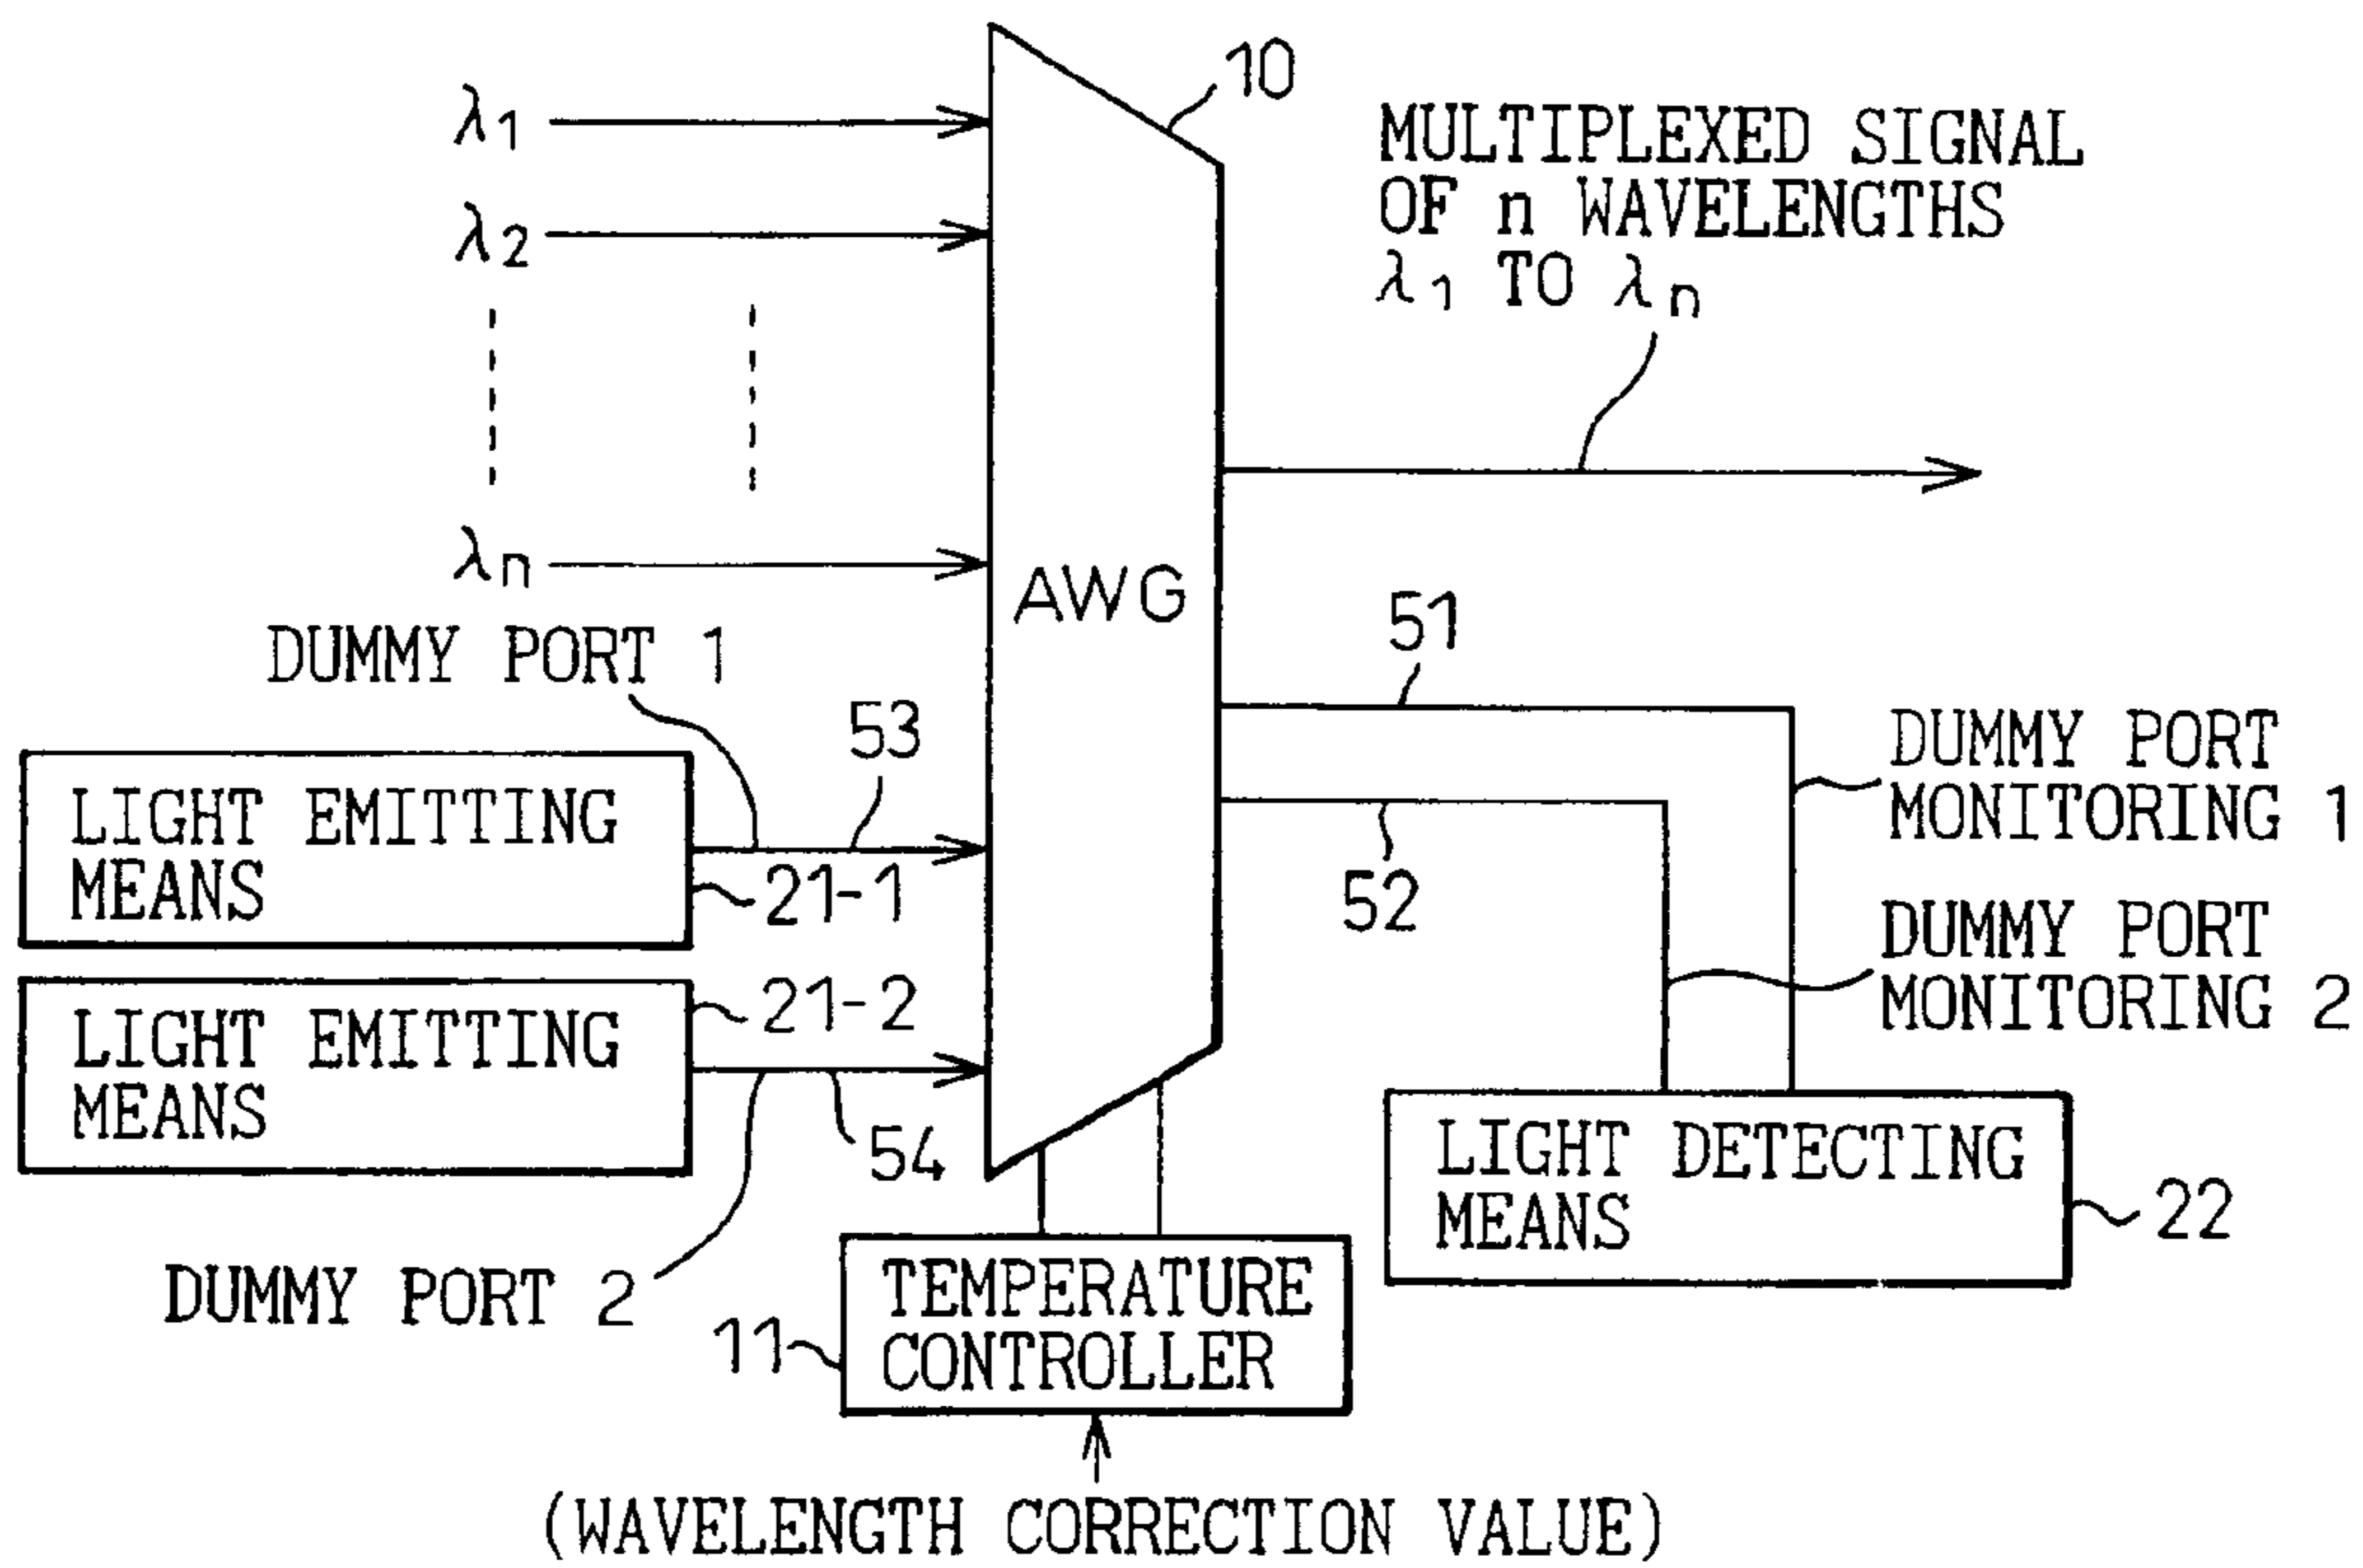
10

$\lambda_1$
$\lambda_2$
$\lambda_n$

MULTIPLEXED SIGNAL OF n WAVELENGTHS $\lambda_1$ TO $\lambda_n$

AWG

51

DUMMY PORT 1

53

LIGHT EMITTING MEANS

21-1

DUMMY PORT MONITORING 1

52

DUMMY PORT MONITORING 2

21-2

LIGHT EMITTING MEANS

54

LIGHT DETECTING MEANS

22

DUMMY PORT 2

TEMPERATURE CONTROLLER

11

(WAVELENGTH CORRECTION VALUE)